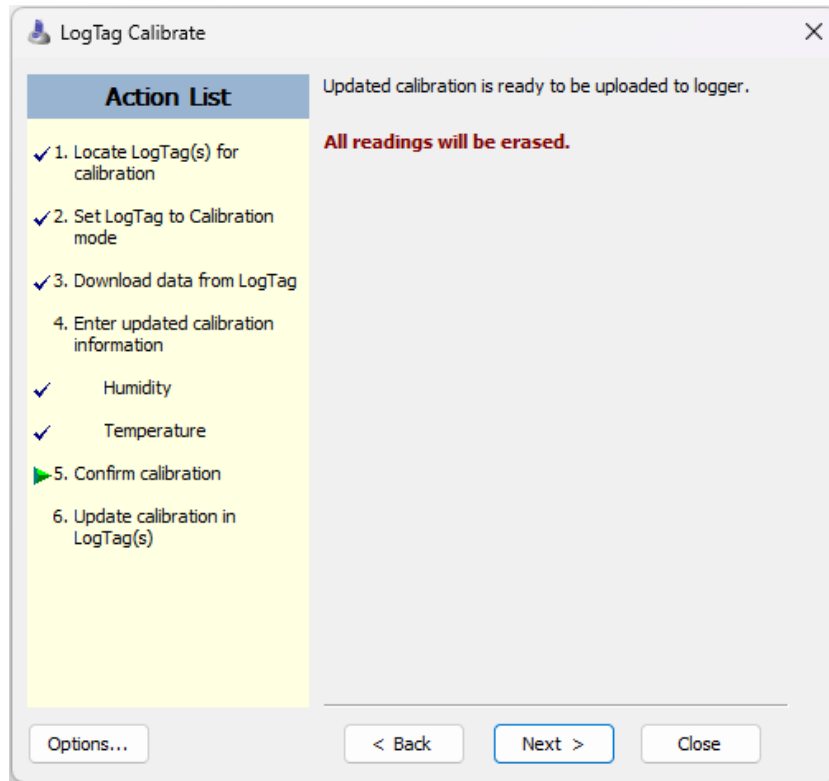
LogTag Calibrate

×

Action List

✓ 1. Locate LogTag(s) for calibration

✓ 2. Set LogTag to Calibration mode

✓ 3. Download data from LogTag

4. Enter updated calibration information

✓ Humidity

✓ Temperature

5. Confirm calibration

6. Update calibration in LogTag(s)

Updated calibration is ready to be uploaded to logger.

All readings will be erased.

Options...

< Back

Next >

Close